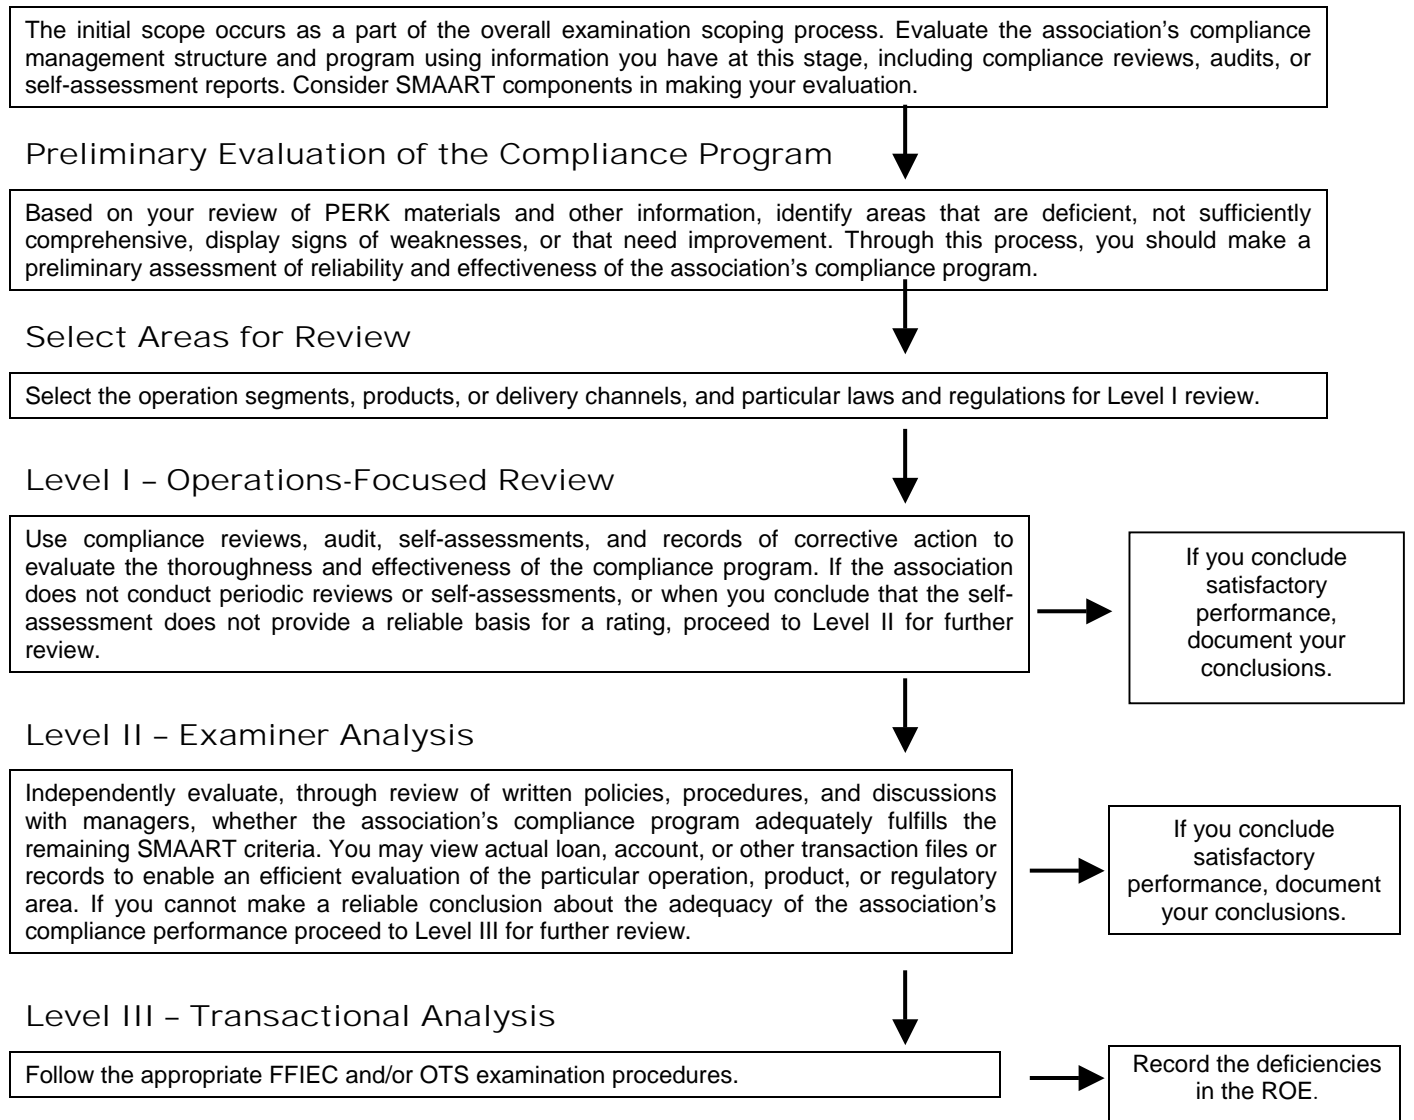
The initial scope occurs as a part of the overall examination scoping process. Evaluate the association's compliance management structure and program using information you have at this stage, including compliance reviews, audits, or self-assessment reports. Consider SMAART components in making your evaluation.

Preliminary Evaluation of the Compliance Program

Based on your review of PERK materials and other information, identify areas that are deficient, not sufficiently comprehensive, display signs of weaknesses, or that need improvement. Through this process, you should make a preliminary assessment of reliability and effectiveness of the association's compliance program.

Select Areas for Review

Select the operation segments, products, or delivery channels, and particular laws and regulations for Level I review.

Level I – Operations-Focused Review

Use compliance reviews, audit, self-assessments, and records of corrective action to evaluate the thoroughness and effectiveness of the compliance program. If the association does not conduct periodic reviews or self-assessments, or when you conclude that the self-assessment does not provide a reliable basis for a rating, proceed to Level II for further review.

If you conclude satisfactory performance, document your conclusions.

Level II – Examiner Analysis

Independently evaluate, through review of written policies, procedures, and discussions with managers, whether the association's compliance program adequately fulfills the remaining SMAART criteria. You may view actual loan, account, or other transaction files or records to enable an efficient evaluation of the particular operation, product, or regulatory area. If you cannot make a reliable conclusion about the adequacy of the association's compliance performance proceed to Level III for further review.

If you conclude satisfactory performance, document your conclusions.

Level III – Transactional Analysis

Follow the appropriate FFIEC and/or OTS examination procedures.

Record the deficiencies in the ROE.